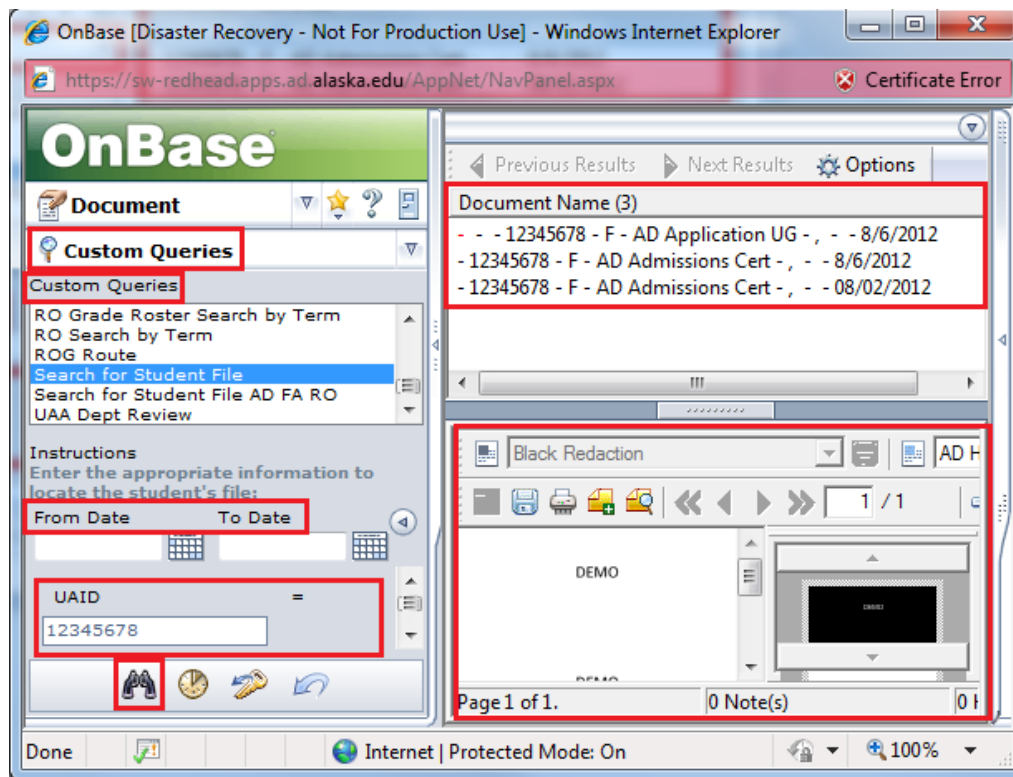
OnBase [Disaster Recovery - Not For Production Use] - Windows Internet Explorer

https://sw-redhead.apps.ad.alaska.edu/AppNet/NavPanel.aspx

Certificate Error

OnBase

Document

Custom Queries

Custom Queries

RO Grade Roster Search by Term
RO Search by Term
ROG Route
Search for Student File
Search for Student File AD FA RO
UAA Dept Review

Instructions
Enter the appropriate information to locate the student's file:

From Date To Date

UAID =

12345678

Previous Results Next Results Options

Document Name (3)

- - - 12345678 - F - AD Application UG - , - - 8/6/2012
- 12345678 - F - AD Admissions Cert - , - - 8/6/2012
- 12345678 - F - AD Admissions Cert - , - - 08/02/2012

Black Redaction

AD H

1 / 1

DEMO

DEMO

Page 1 of 1.

0 Note(s)

0 I

Done

Internet | Protected Mode: On

100%